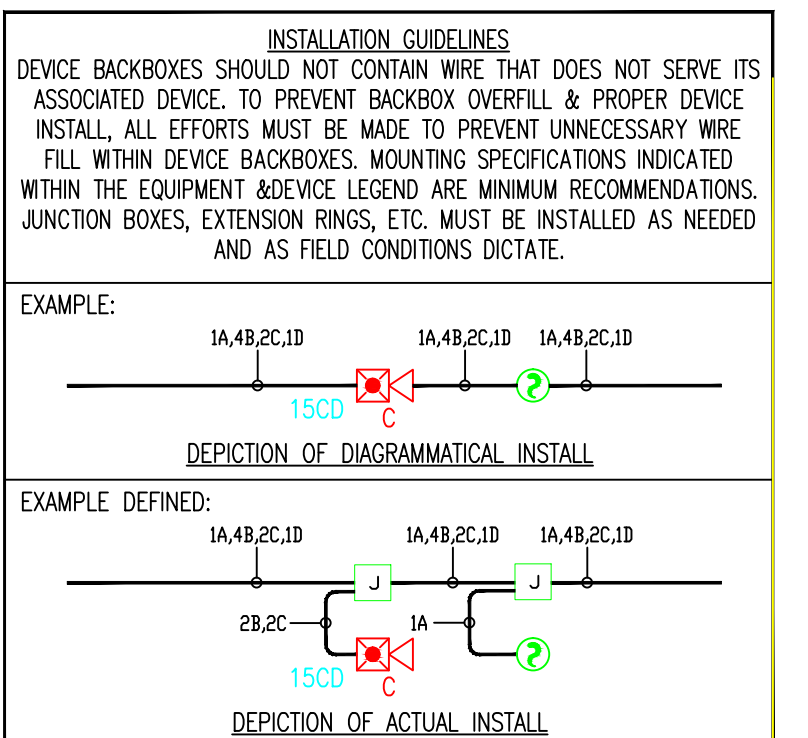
INSTALLATION GUIDELINES

DEVICE BACKBOXES SHOULD NOT CONTAIN WIRE THAT DOES NOT SERVE ITS ASSOCIATED DEVICE. TO PREVENT BACKBOX OVERFILL & PROPER DEVICE INSTALL, ALL EFFORTS MUST BE MADE TO PREVENT UNNECESSARY WIRE FILL WITHIN DEVICE BACKBOXES. MOUNTING SPECIFICATIONS INDICATED WITHIN THE EQUIPMENT &DEVICE LEGEND ARE MINIMUM RECOMMENDATIONS. JUNCTION BOXES, EXTENSION RINGS, ETC. MUST BE INSTALLED AS NEEDED AND AS FIELD CONDITIONS DICTATE.

EXAMPLE:

1A,4B,2C,1D

1A,4B,2C,1D

1A,4B,2C,1D

15CD

C

DEPICTION OF DIAGRAMMATICAL INSTALL

EXAMPLE DEFINED:

1A,4B,2C,1D

1A,4B,2C,1D

1A,4B,2C,1D

J

J

2B,2C

1A

15CD

C

DEPICTION OF ACTUAL INSTALL